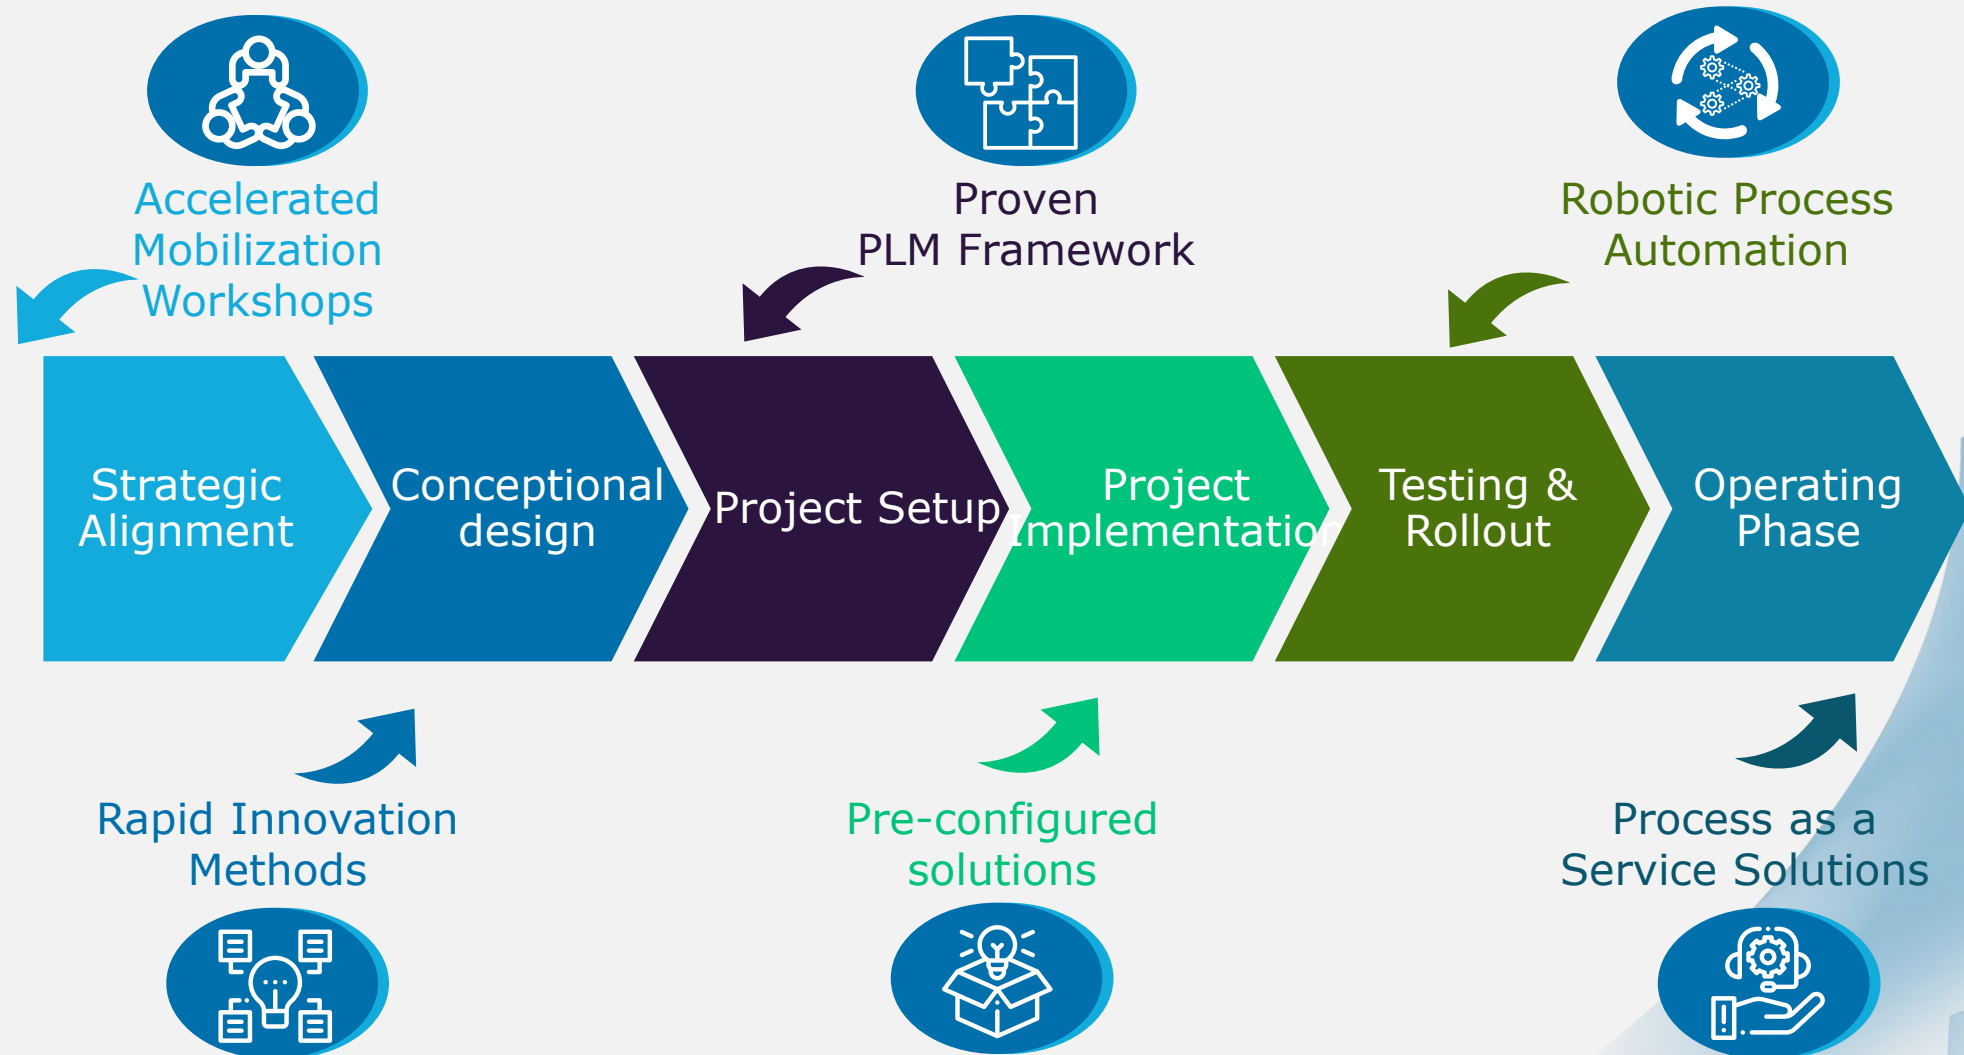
Accelerated Mobilization Workshops

Proven PLM Framework

Robotic Process Automation

Strategic Alignment

Conceptional design

Project Setup

Project Implementation

Testing & Rollout

Operating Phase

Rapid Innovation Methods

Pre-configured solutions

Process as a Service Solutions